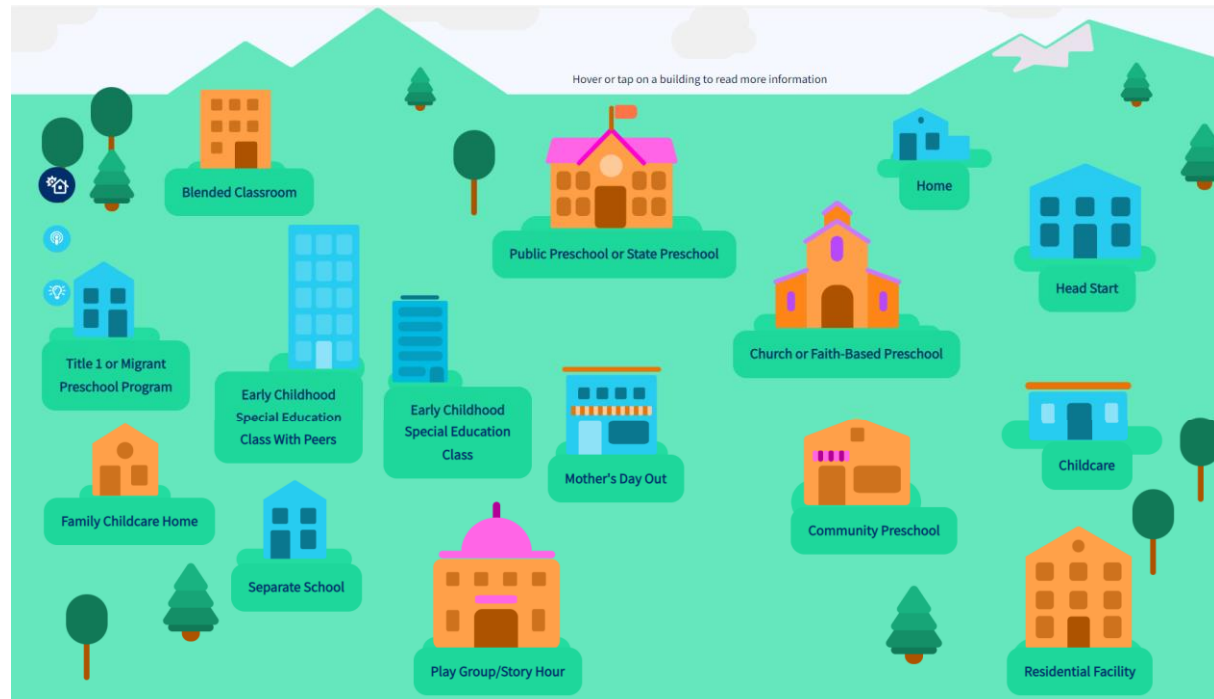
Hover or tap on a building to read more information

Blended Classroom

Public Preschool or State Preschool

Home

Head Start

Title 1 or Migrant Preschool Program

Early Childhood Special Education Class With Peers

Early Childhood Special Education Class

Church or Faith-Based Preschool

Mother's Day Out

Childcare

Family Childcare Home

Community Preschool

Separate School

Play Group/Story Hour

Residential Facility